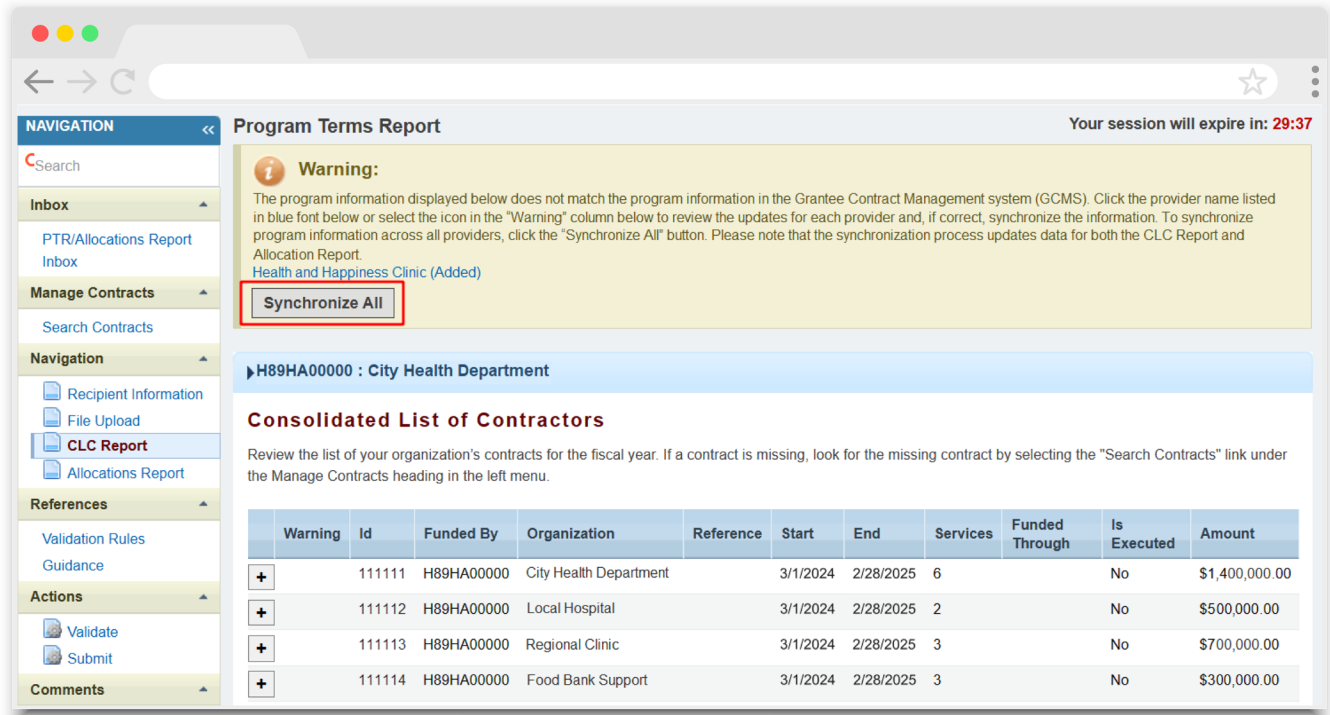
NAVIGATION «

Search

Inbox

PTR/Allocations Report Inbox

Manage Contracts

Search Contracts

Navigation

Recipient Information

File Upload

CLC Report

Allocations Report

References

Validation Rules

Guidance

Actions

Validate

Submit

Comments

Program Terms Report

Your session will expire in: 29:37

Warning:

The program information displayed below does not match the program information in the Grantee Contract Management system (GCMS). Click the provider name listed in blue font below or select the icon in the "Warning" column below to review the updates for each provider and, if correct, synchronize the information. To synchronize program information across all providers, click the "Synchronize All" button. Please note that the synchronization process updates data for both the CLC Report and Allocation Report.

Health and Happiness Clinic (Added)

Synchronize All

H89HA00000 : City Health Department

Consolidated List of Contractors

Review the list of your organization's contracts for the fiscal year. If a contract is missing, look for the missing contract by selecting the "Search Contracts" link under the Manage Contracts heading in the left menu.

| | Warning | Id | Funded By | Organization | Reference | Start | End | Services | Funded Through | Is Executed | Amount |
|---|---|---|---|---|---|---|---|---|---|---|---|
| + | | 111111 | H89HA00000 | City Health Department | | 3/1/2024 | 2/28/2025 | 6 | | No | \$1,400,000.00 |
| + | | 111112 | H89HA00000 | Local Hospital | | 3/1/2024 | 2/28/2025 | 2 | | No | \$500,000.00 |
| + | | 111113 | H89HA00000 | Regional Clinic | | 3/1/2024 | 2/28/2025 | 3 | | No | \$700,000.00 |
| + | | 111114 | H89HA00000 | Food Bank Support | | 3/1/2024 | 2/28/2025 | 3 | | No | \$300,000.00 |